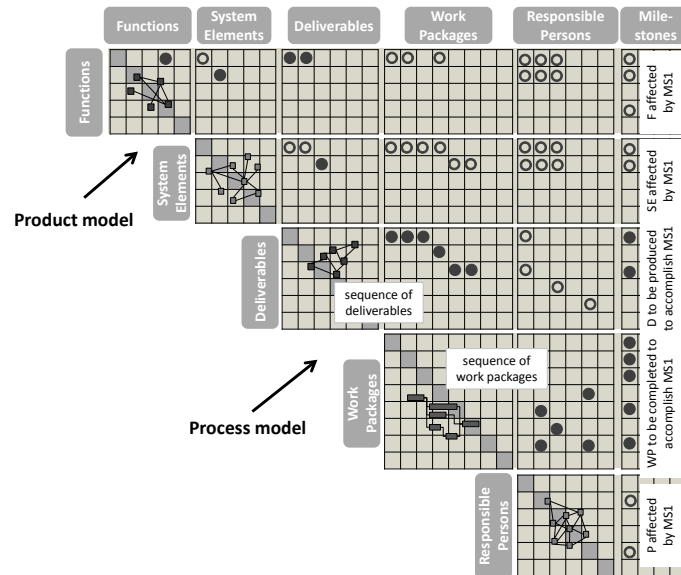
Functions

System Elements

Deliverables

Work Packages

Responsible Persons

Mile-stones

Functions

F affected by MS1

System Elements

SE affected by MS1

Product model

Deliverables

sequence of deliverables

D to be produced to accomplish MS1

Work Packages

sequence of work packages

Process model

WP to be completed to accomplish MS1

Responsible Persons

P affected by MS1